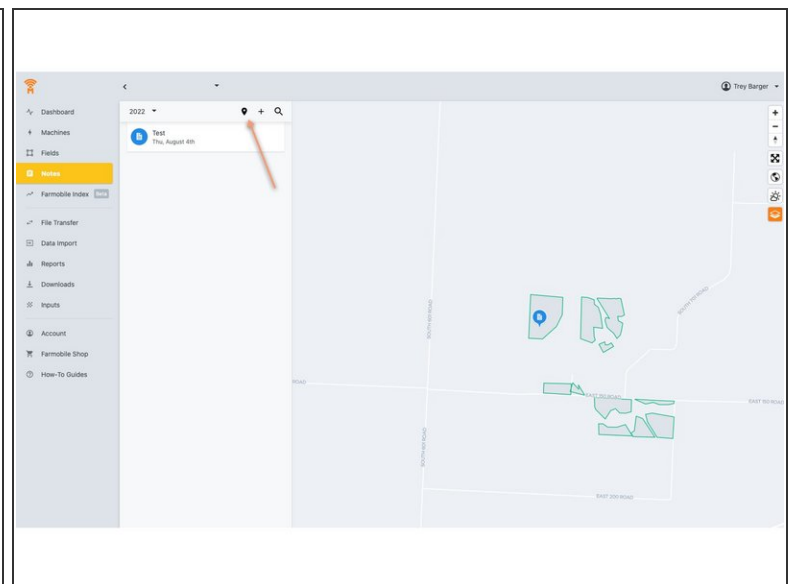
Trey Barger

Dashboard
Machines
Fields
Notes
Farmobile Index Beta
File Transfer
Data Import
Reports
Downloads
Inputs
Account
Farmobile Shop
How-To Guides

2022

Test
Thu, August 4th

ROAD
EAST 150 ROAD
EAST 150 ROAD
EAST 200 ROAD
SOUTH 750 ROAD